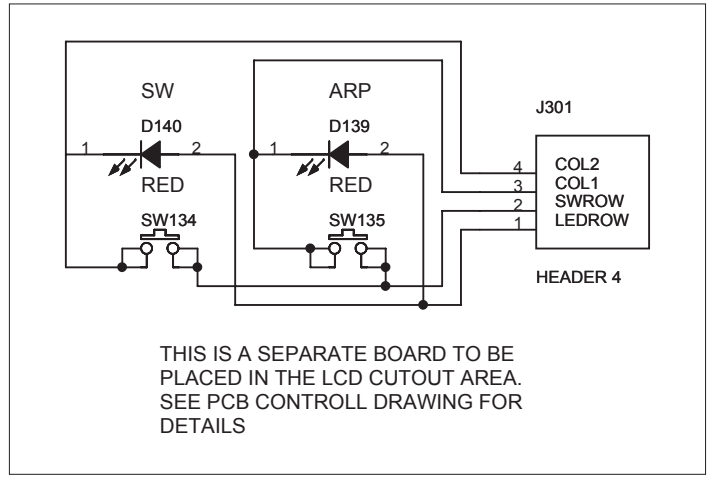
SW

D140

1 2

RED

SW134

ARP

D139

1 2

RED

SW135

J301

4 COL2
3 COL1
2 SWROW
1 LEDROW

HEADER 4

THIS IS A SEPARATE BOARD TO BE PLACED IN THE LCD CUTOUT AREA. SEE PCB CONTROLL DRAWING FOR DETAILS